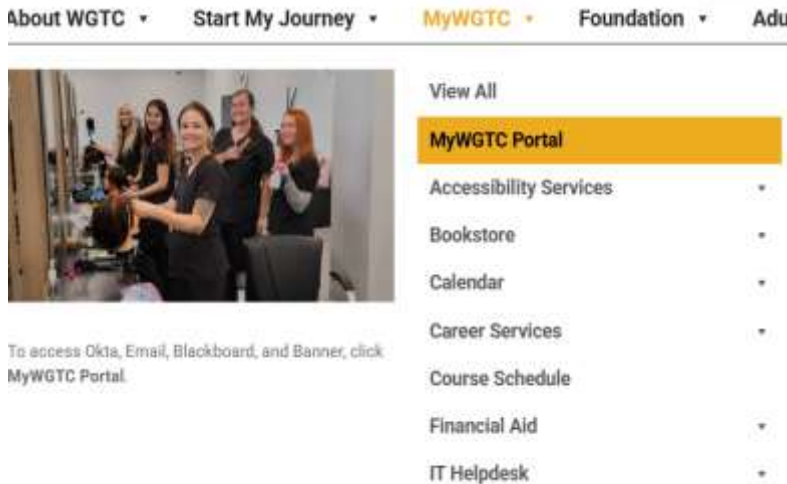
About WGTC • Start My Journey • MyWGTC • Foundation • Adu

To access Okta, Email, Blackboard, and Banner, click MyWGTC Portal.

View All
MyWGTC Portal
Accessibility Services •
Bookstore •
Calendar •
Career Services •
Course Schedule
Financial Aid •
IT Helpdesk •